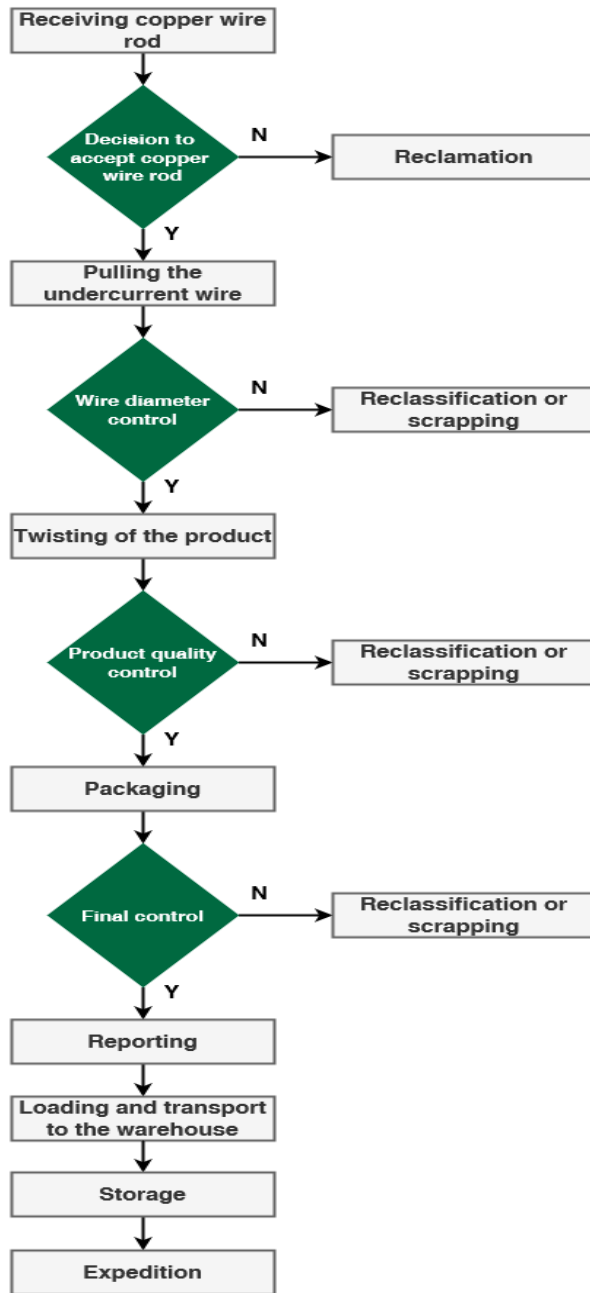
Receiving copper wire rod

Decision to accept copper wire rod

N

Reclamation

Y

Pulling the undercurrent wire

Wire diameter control

N

Reclassification or scrapping

Y

Twisting of the product

Product quality control

N

Reclassification or scrapping

Y

Packaging

Final control

N

Reclassification or scrapping

Y

Reporting

Loading and transport to the warehouse

Storage

Expedition